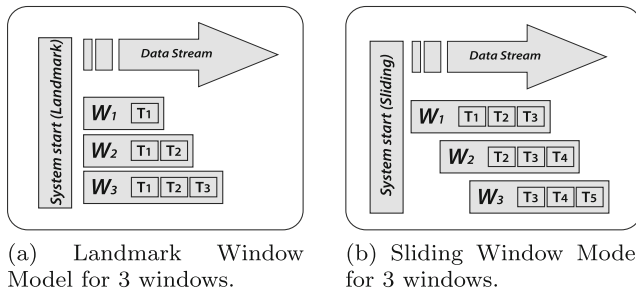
System start (Landmark)

Data Stream

$W_1$ T1

$W_2$ T1 T2

$W_3$ T1 T2 T3

(a) Landmark Window Model for 3 windows.

System start (Sliding)

Data Stream

$W_1$ T1 T2 T3

$W_2$ T2 T3 T4

$W_3$ T3 T4 T5

(b) Sliding Window Mode for 3 windows.